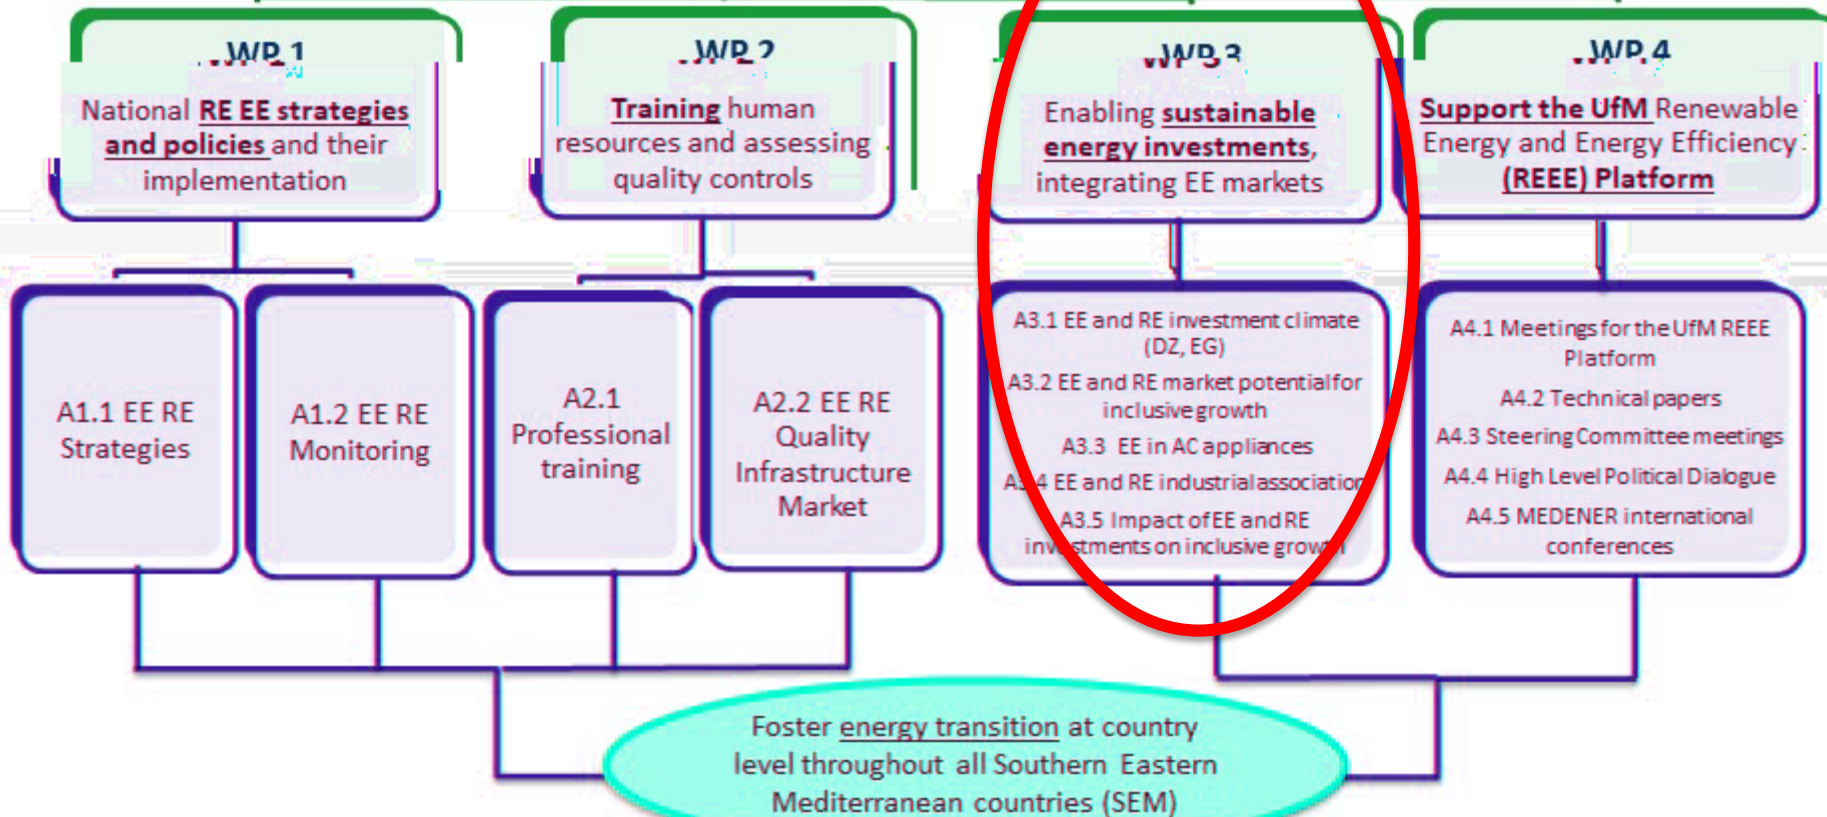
WP 1
National RE EE strategies and policies and their implementation

WP 2
Training human resources and assessing quality controls

WP 3
Enabling sustainable energy investments, integrating EE markets

WP 4
Support the UfM Renewable Energy and Energy Efficiency (REEE) Platform

A1.1 EE RE Strategies

A1.2 EE RE Monitoring

A2.1 Professional training

A2.2 EE RE Quality Infrastructure Market

A3.1 EE and RE investment climate (DZ, EG)
A3.2 EE and RE market potential for inclusive growth
A3.3 EE in AC appliances
A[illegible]4 EE and RE industrial associatio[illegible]
A3.5 Impact of EE and RE inv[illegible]stments on inclusive grow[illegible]

A4.1 Meetings for the UfM REEE Platform
A4.2 Technical papers
A4.3 Steering Committee meetings
A4.4 High Level Political Dialogue
A4.5 MEDENER international conferences

Foster energy transition at country level throughout all Southern Eastern Mediterranean countries (SEM)